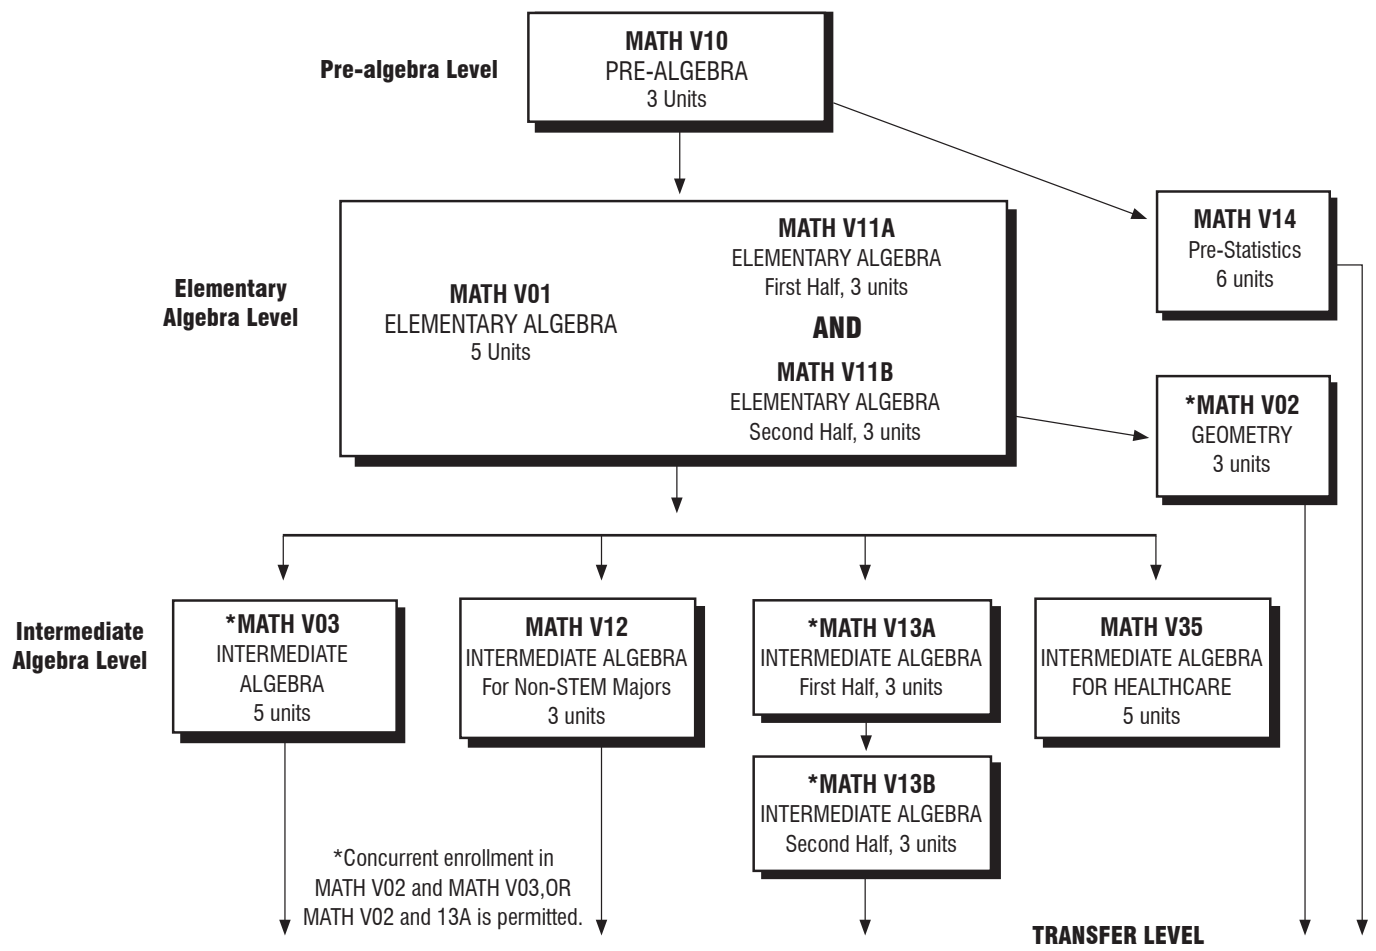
Pre-algebra Level

MATH V10
PRE-ALGEBRA
3 Units

Elementary Algebra Level

MATH V01
ELEMENTARY ALGEBRA
5 Units

MATH V11A
ELEMENTARY ALGEBRA
First Half, 3 units

AND

MATH V11B
ELEMENTARY ALGEBRA
Second Half, 3 units

MATH V14
Pre-Statistics
6 units

*MATH V02
GEOMETRY
3 units

Intermediate Algebra Level

*MATH V03
INTERMEDIATE ALGEBRA
5 units

MATH V12
INTERMEDIATE ALGEBRA
For Non-STEM Majors
3 units

*MATH V13A
INTERMEDIATE ALGEBRA
First Half, 3 units

*MATH V13B
INTERMEDIATE ALGEBRA
Second Half, 3 units

MATH V35
INTERMEDIATE ALGEBRA
FOR HEALTHCARE
5 units

*Concurrent enrollment in MATH V02 and MATH V03,OR MATH V02 and 13A is permitted.

TRANSFER LEVEL